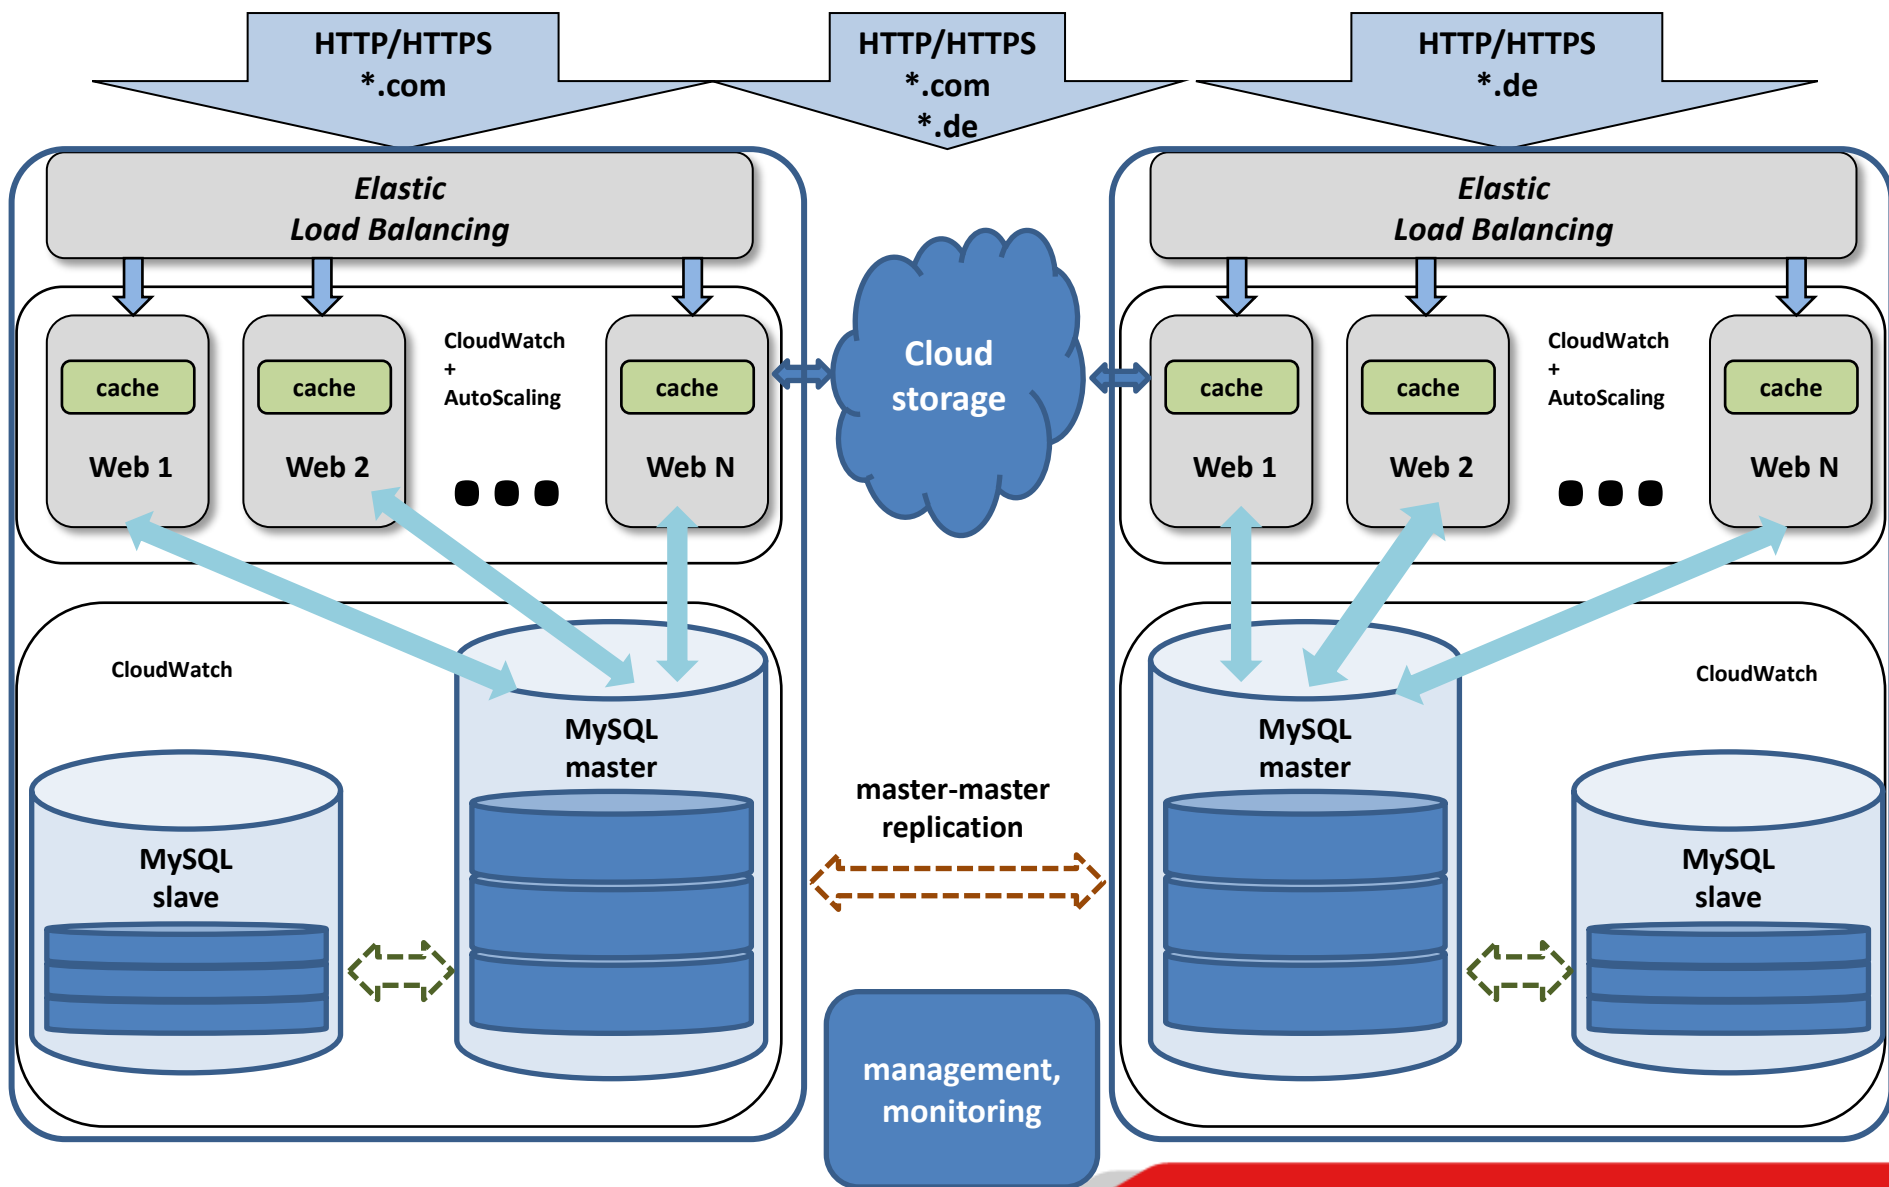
HTTP/HTTPS
*.com

HTTP/HTTPS
*.com
*.de

HTTP/HTTPS
*.de

Elastic
Load Balancing

cache
Web 1

cache
Web 2

CloudWatch
+
AutoScaling

cache
Web N

Cloud
storage

Elastic
Load Balancing

cache
Web 1

cache
Web 2

CloudWatch
+
AutoScaling

cache
Web N

CloudWatch

MySQL
master

MySQL
slave

master-master
replication

MySQL
master

CloudWatch

MySQL
slave

management,
monitoring